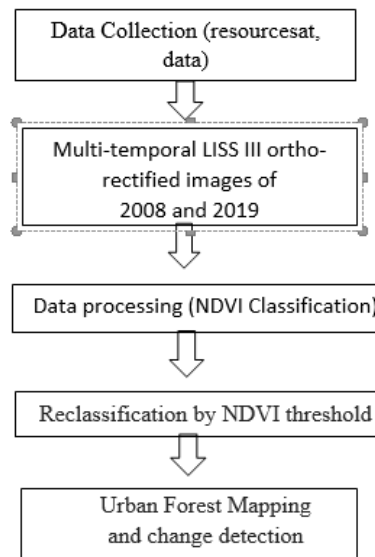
Data Collection (resourcesat, data)

Multi-temporal LISS III ortho-rectified images of 2008 and 2019

Data processing (NDVI Classification)

Reclassification by NDVI threshold

Urban Forest Mapping and change detection